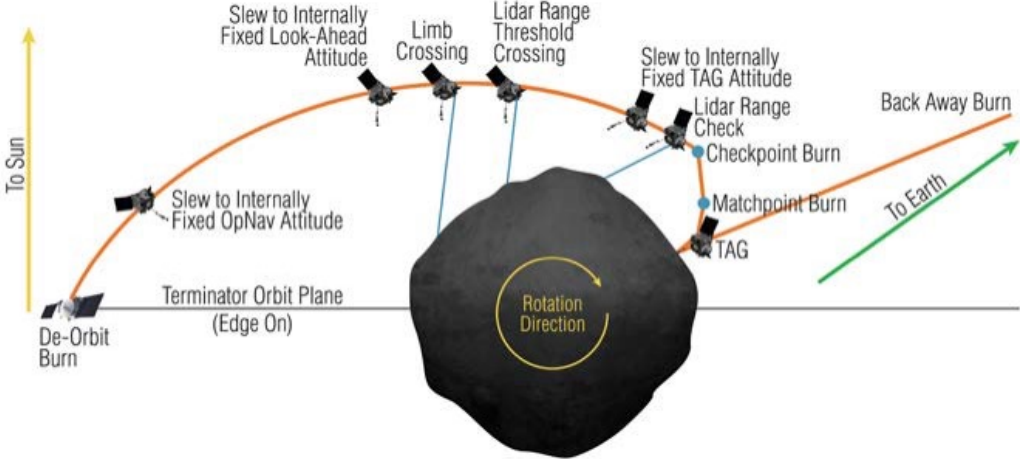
To Sun

Slew to Internally Fixed Look-Ahead Attitude

Limb Crossing

Lidar Range Threshold Crossing

Slew to Internally Fixed TAG Attitude

Lidar Range Check

Checkpoint Burn

Back Away Burn

Slew to Internally Fixed OpNav Attitude

Matchpoint Burn

To Earth

TAG

Terminator Orbit Plane (Edge On)

Rotation Direction

De-Orbit Burn